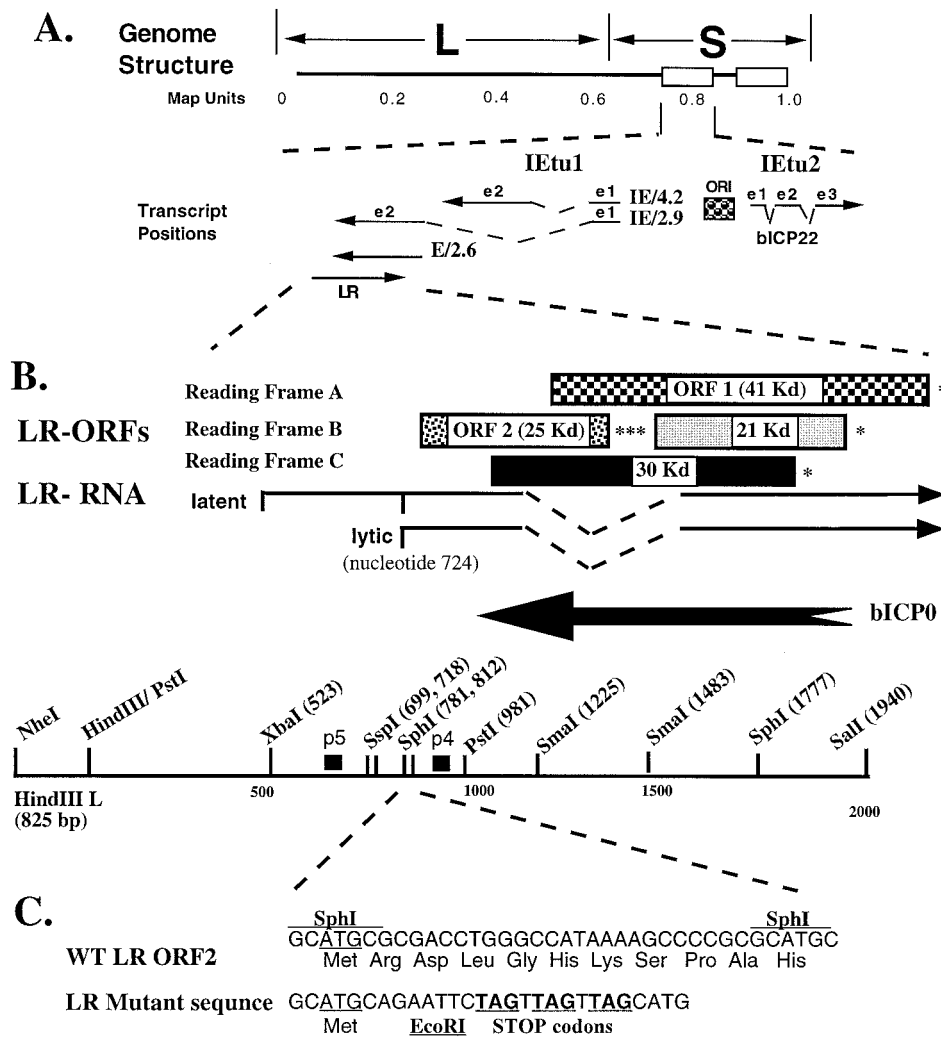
A.

Genome Structure

L

S

Map Units 0 0.2 0.4 0.6 0.8 1.0

IEtu1

IEtu2

e2

e1 IE/4.2

ORI

e1 e2 e3

Transcript Positions

e2

e1 IE/2.9

bICP22

E/2.6

LR

B.

Reading Frame A

ORF 1 (41 Kd)

*

LR-ORFs

Reading Frame B

ORF 2 (25 Kd)

***

21 Kd

*

Reading Frame C

30 Kd

*

LR- RNA

latent

lytic

(nucleotide 724)

bICP0

NheI

HindIII/ PstI

XbaI (523)

p5

SspI (699, 718)

SphI (781, 812)

p4

PstI (981)

SmaI (1225)

SmaI (1483)

SphI (1777)

SalI (1940)

HindIII L (825 bp)

500

1000

1500

2000

C.

SphI

SphI

WT LR ORF2

GCATGCGCGACCTGGGCCATAAAGCCCCGCGCATGC

Met Arg Asp Leu Gly His Lys Ser Pro Ala His

LR Mutant sequnce GCATGCAGAATTCTAGTTAGTTAGCATG

Met EcoRI STOP codons